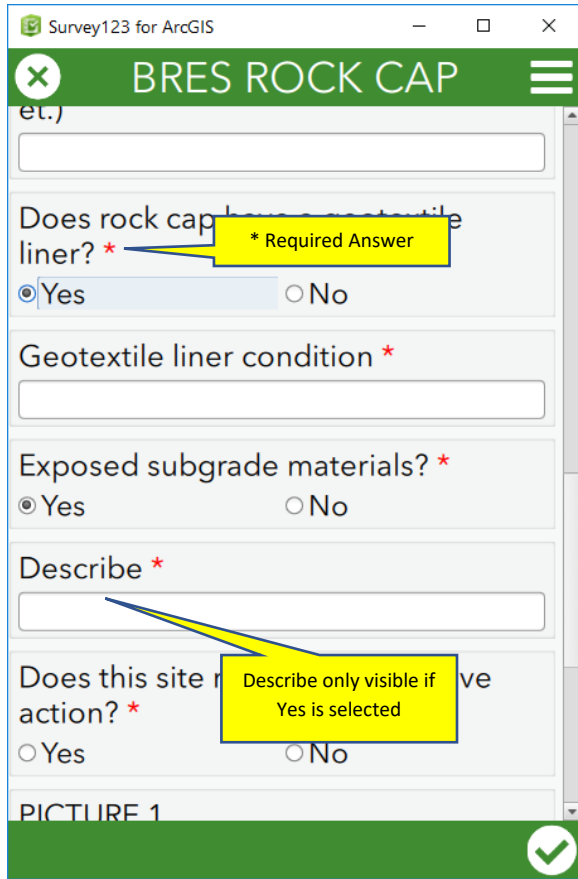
Survey123 for ArcGIS

BRES ROCK CAP

et.)

Does rock cap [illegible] liner? *

* Required Answer

Yes No

Geotextile liner condition *

Exposed subgrade materials? *

Yes No

Describe *

Does this site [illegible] action? *

Describe only visible if Yes is selected

Yes No

PICTURE 1